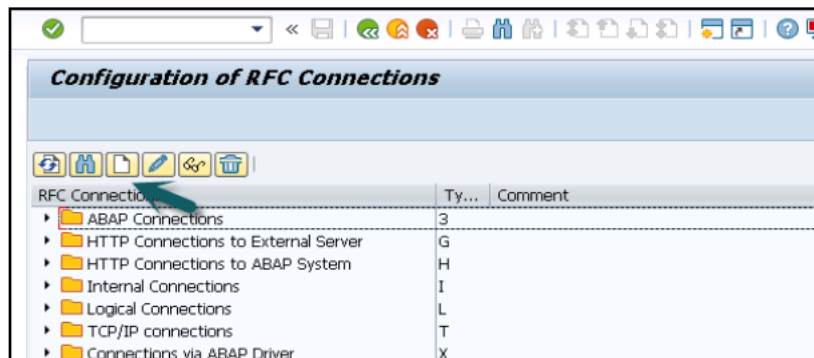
«

Configuration of RFC Connections

| RFC Connection | Ty... | Comment |
|---|---|---|
| ABAP Connections | 3 | |
| HTTP Connections to External Server | G | |
| HTTP Connections to ABAP System | H | |
| Internal Connections | I | |
| Logical Connections | L | |
| TCP/IP connections | T | |
| Connections via ABAP Driver | X | |